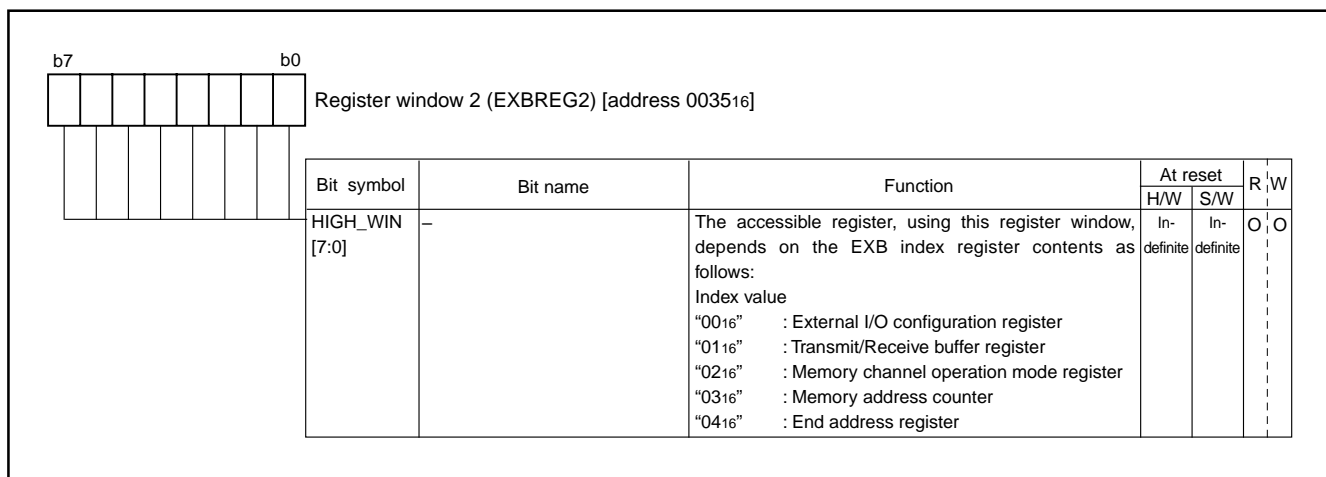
b7 b0

Register window 2 (EXBREG2) [address $0035_{16}$]

| Bit symbol | Bit name | Function | At reset H/W | At reset S/W | R | W |
|---|---|---|---|---|---|---|
| HIGH_WIN [7:0] | – | The accessible register, using this register window, depends on the EXB index register contents as follows: Index value “$00_{16}$” : External I/O configuration register “$01_{16}$” : Transmit/Receive buffer register “$02_{16}$” : Memory channel operation mode register “$03_{16}$” : Memory address counter “$04_{16}$” : End address register | In-definite | In-definite | O | O |